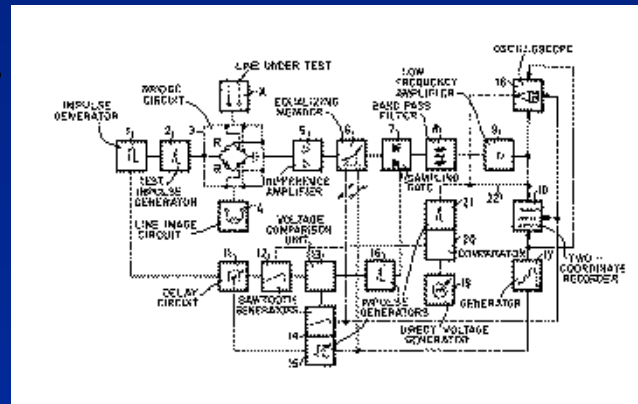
OSCILLOSCOPE

LINE UNDER TEST

BRIDGE CIRCUIT

LOW FREQUENCY AMPLIFIER

EQUALIZING MEMBER

BAND PASS FILTER

IMPULSE GENERATOR

1

2

3

X

5

6

7

8

9

16

R

R

TEST IMPULSE GENERATOR

DIFFERENCE AMPLIFIER

SAMPLING GATE

22

10

LINE IMAGE CIRCUIT

4

VOLTAGE COMPARISON UNIT

21

20

COMPARATOR

TWO COORDINATE RECORDER

11

12

13

16

17

DELAY CIRCUIT

SAWTOOTH GENERATORS

IMPULSE GENERATORS

18

GENERATOR

14

DIRECT VOLTAGE GENERATOR

15